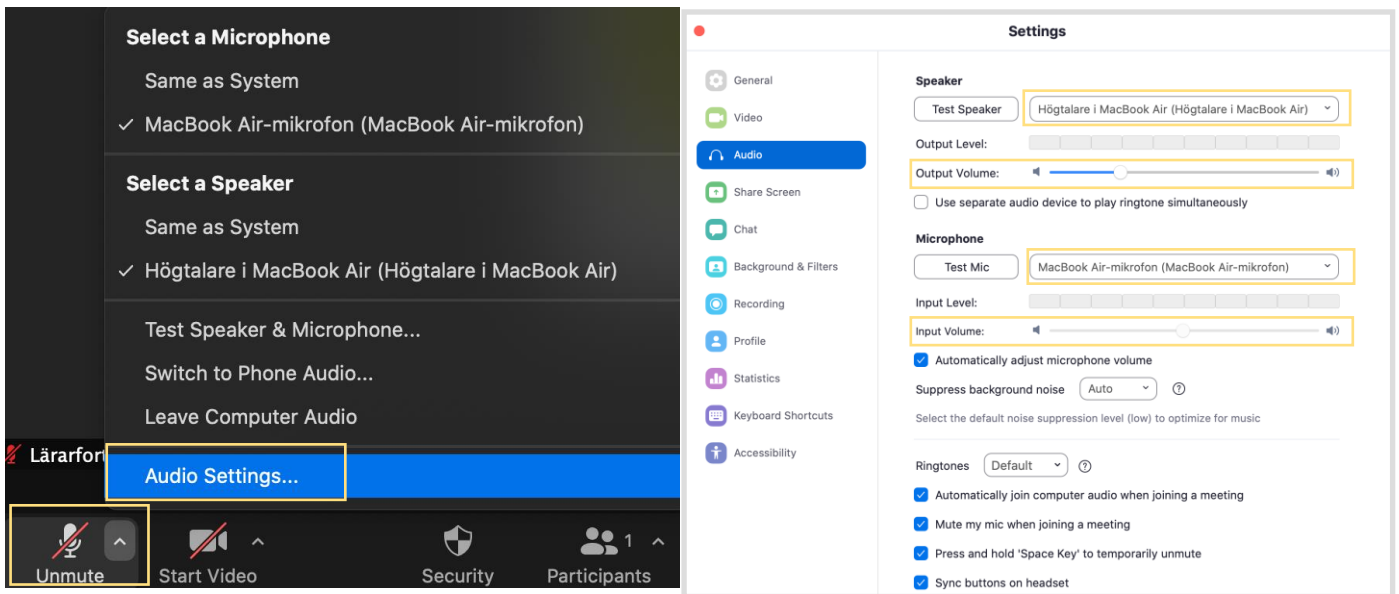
Select a Microphone
Same as System
✓ MacBook Air-mikrofon (MacBook Air-mikrofon)

Select a Speaker
Same as System
✓ Högtalare i MacBook Air (Högtalare i MacBook Air)

Test Speaker & Microphone...
Switch to Phone Audio...
Leave Computer Audio

Lärarfort
Audio Settings...

Unmute
Start Video
Security
Participants 1

Settings

General
Video
Audio
Share Screen
Chat
Background & Filters
Recording
Profile
Statistics
Keyboard Shortcuts
Accessibility

Speaker
Test Speaker
Högtalare i MacBook Air (Högtalare i MacBook Air)
Output Level:
Output Volume:
Use separate audio device to play ringtone simultaneously

Microphone
Test Mic
MacBook Air-mikrofon (MacBook Air-mikrofon)
Input Level:
Input Volume:
Automatically adjust microphone volume
Suppress background noise Auto
Select the default noise suppression level (low) to optimize for music

Ringtones Default
Automatically join computer audio when joining a meeting
Mute my mic when joining a meeting
Press and hold 'Space Key' to temporarily unmute
Sync buttons on headset